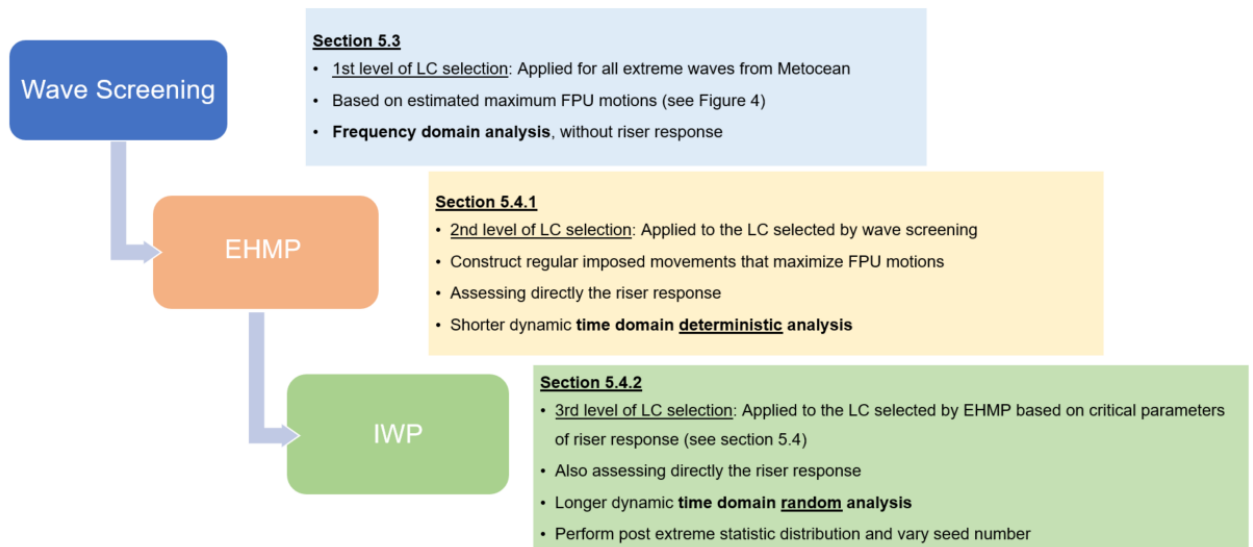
Wave Screening

Section 5.3
• 1st level of LC selection: Applied for all extreme waves from Metocean
• Based on estimated maximum FPU motions (see Figure 4)
• Frequency domain analysis, without riser response

EHMP

Section 5.4.1
• 2nd level of LC selection: Applied to the LC selected by wave screening
• Construct regular imposed movements that maximize FPU motions
• Assessing directly the riser response
• Shorter dynamic time domain deterministic analysis

IWP

Section 5.4.2
• 3rd level of LC selection: Applied to the LC selected by EHMP based on critical parameters of riser response (see section 5.4)
• Also assessing directly the riser response
• Longer dynamic time domain random analysis
• Perform post extreme statistic distribution and vary seed number